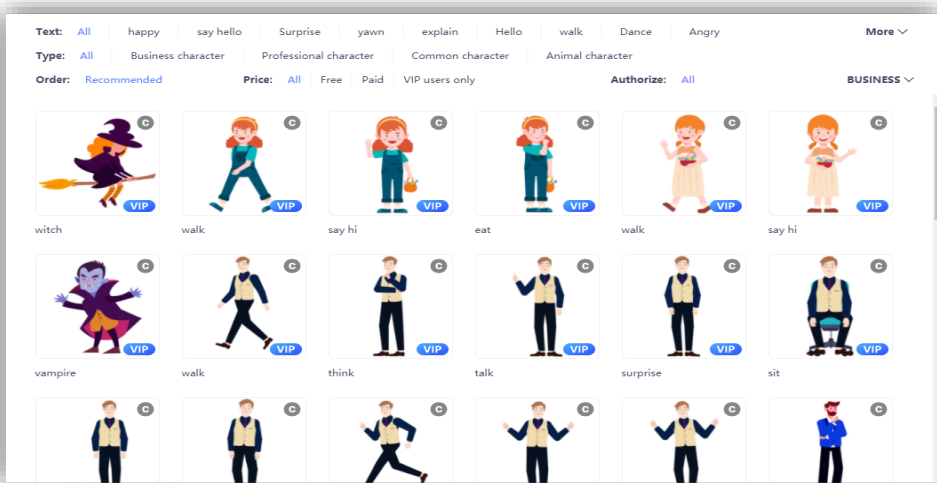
Text: All | happy | say hello | Surprise | yawn | explain | Hello | walk | Dance | Angry | More

Type: All | Business character | Professional character | Common character | Animal character

Order: Recommended

Price: All | Free | Paid | VIP users only

Authorize: All

BUSINESS

C VIP
witch

C VIP
walk

C VIP
say hi

C VIP
eat

C VIP
walk

C VIP
say hi

C VIP
vampire

C VIP
walk

C VIP
think

C VIP
talk

C VIP
surprise

C VIP
sit

C

C

C

C

C

C